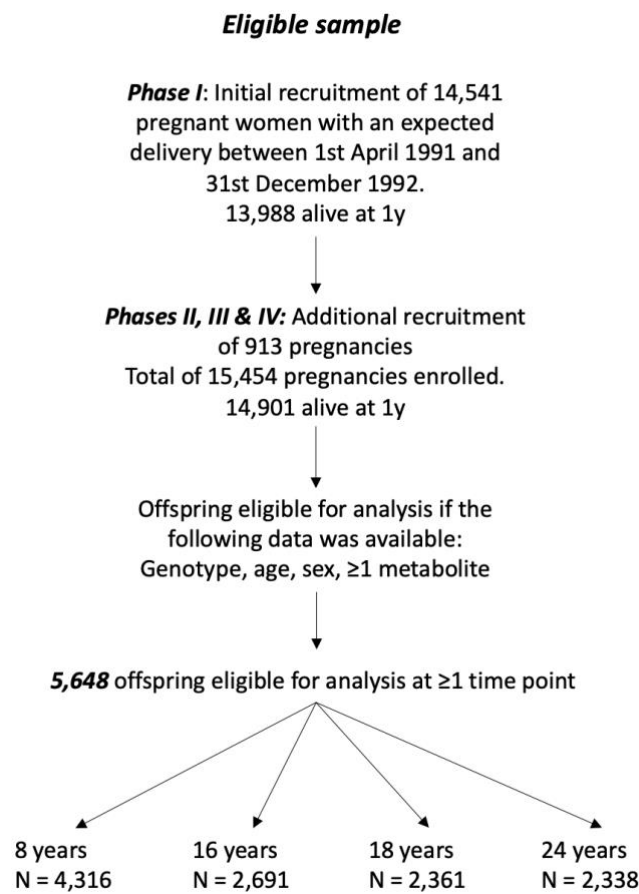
Eligible sample

Phase I: Initial recruitment of 14,541 pregnant women with an expected delivery between 1st April 1991 and 31st December 1992.
13,988 alive at 1y

Phases II, III & IV: Additional recruitment of 913 pregnancies
Total of 15,454 pregnancies enrolled.
14,901 alive at 1y

Offspring eligible for analysis if the following data was available:
Genotype, age, sex, ≥1 metabolite

5,648 offspring eligible for analysis at ≥1 time point

8 years
N = 4,316

16 years
N = 2,691

18 years
N = 2,361

24 years
N = 2,338